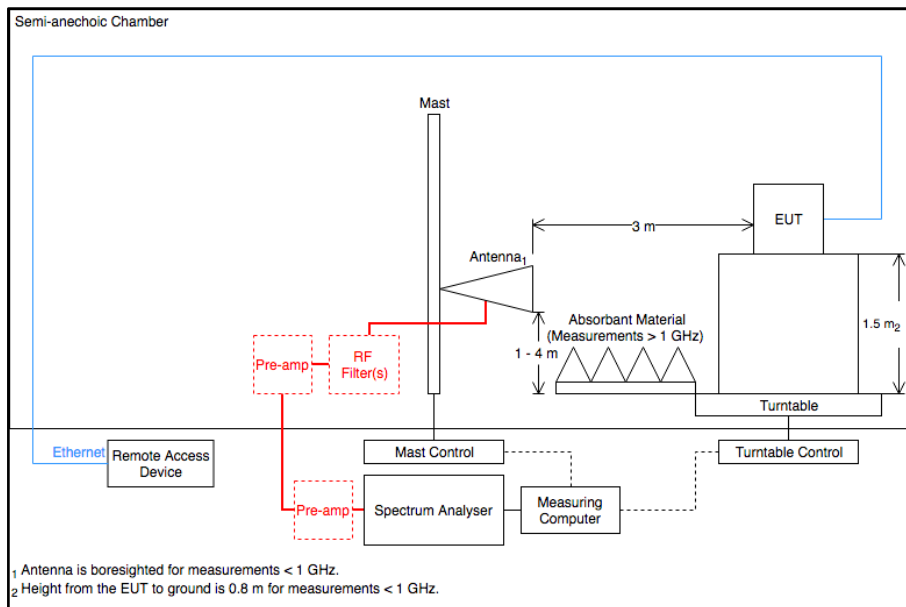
Semi-anechoic Chamber

Mast

EUT

3 m

Antenna$_1$

1.5 m$_2$

Absorbant Material (Measurements > 1 GHz)

1 - 4 m

Pre-amp

RF Filter(s)

Turntable

Ethernet

Remote Access Device

Mast Control

Turntable Control

Pre-amp

Spectrum Analyser

Measuring Computer

$_1$ Antenna is boresighted for measurements < 1 GHz.
$_2$ Height from the EUT to ground is 0.8 m for measurements < 1 GHz.